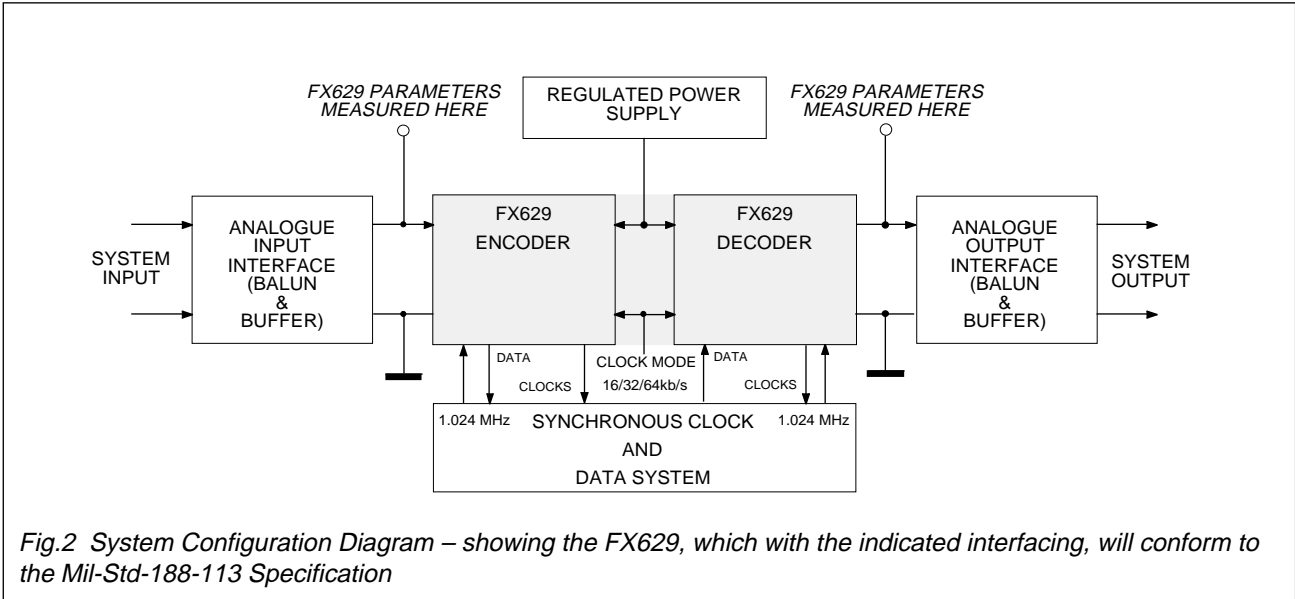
FX629 PARAMETERS MEASURED HERE

REGULATED POWER SUPPLY

FX629 PARAMETERS MEASURED HERE

SYSTEM INPUT

ANALOGUE INPUT INTERFACE (BALUN & BUFFER)

FX629 ENCODER

FX629 DECODER

ANALOGUE OUTPUT INTERFACE (BALUN & BUFFER)

SYSTEM OUTPUT

DATA

CLOCKS

CLOCK MODE 16/32/64kb/s

DATA

CLOCKS

1.024 MHz

SYNCHRONOUS CLOCK AND DATA SYSTEM

1.024 MHz

Fig.2 System Configuration Diagram – showing the FX629, which with the indicated interfacing, will conform to the Mil-Std-188-113 Specification